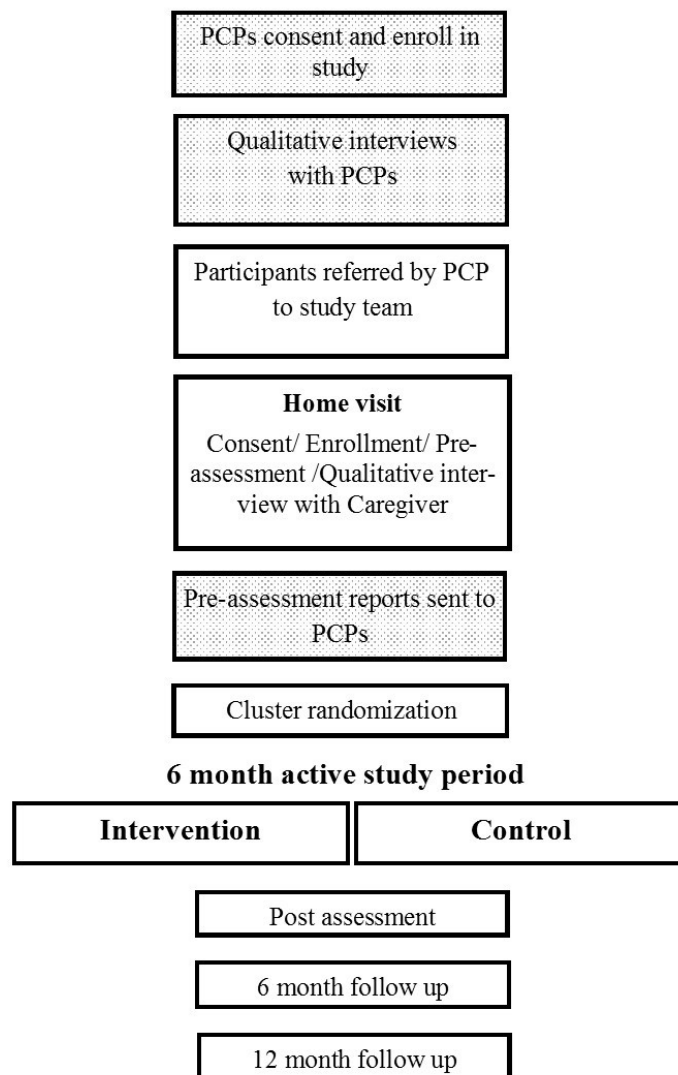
PCPs consent and enroll in study

Qualitative interviews with PCPs

Participants referred by PCP to study team

**Home visit**

Consent/ Enrollment/ Pre-assessment /Qualitative interview with Caregiver

Pre-assessment reports sent to PCPs

Cluster randomization

**6 month active study period**

| **Intervention** | **Control** |
|---|---|

Post assessment

6 month follow up

12 month follow up